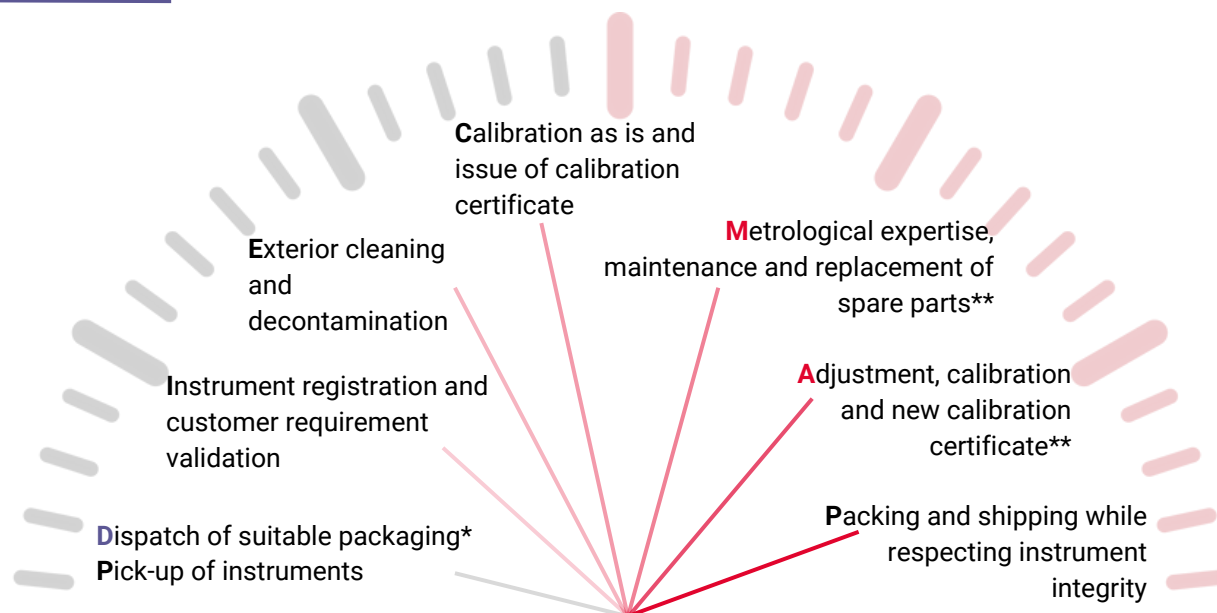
Calibration as is and issue of calibration certificate

Exterior cleaning and decontamination

Metrological expertise, maintenance and replacement of spare parts**

Instrument registration and customer requirement validation

Adjustment, calibration and new calibration certificate**

Dispatch of suitable packaging*
Pick-up of instruments

Packing and shipping while respecting instrument integrity